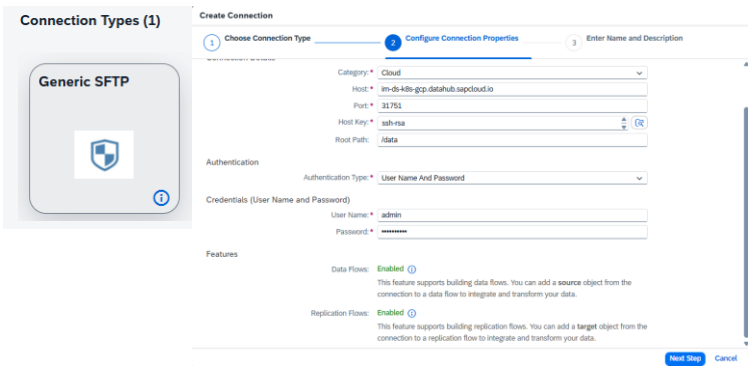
Connection Types (1)

Generic SFTP

Create Connection

1 Choose Connection Type

2 Configure Connection Properties

3 Enter Name and Description

Category: * Cloud

Host: * im-ds-k8s-gcp.datahub.sapcloud.io

Port: * 31751

Host Key: * ssh-rsa

Root Path: /data

Authentication

Authentication Type: * User Name And Password

Credentials (User Name and Password)

User Name: * admin

Password: * ••••••••••

Features

Data Flows: Enabled

This feature supports building data flows. You can add a source object from the connection to a data flow to integrate and transform your data.

Replication Flows: Enabled

This feature supports building replication flows. You can add a target object from the connection to a replication flow to integrate and transform your data.

Next Step Cancel